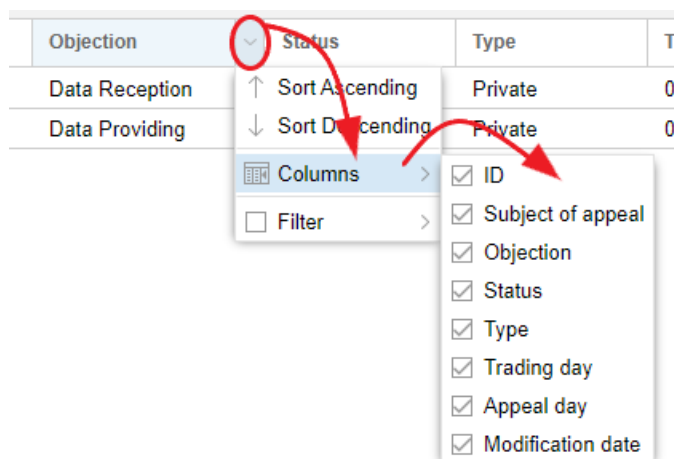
| Objection | Status | Type | T |
|---|---|---|---|
| Data Reception | | Private | 0 |
| Data Providing | | Private | 0 |

Sort Ascending
Sort Descending
Columns
Filter

ID
Subject of appeal
Objection
Status
Type
Trading day
Appeal day
Modification date